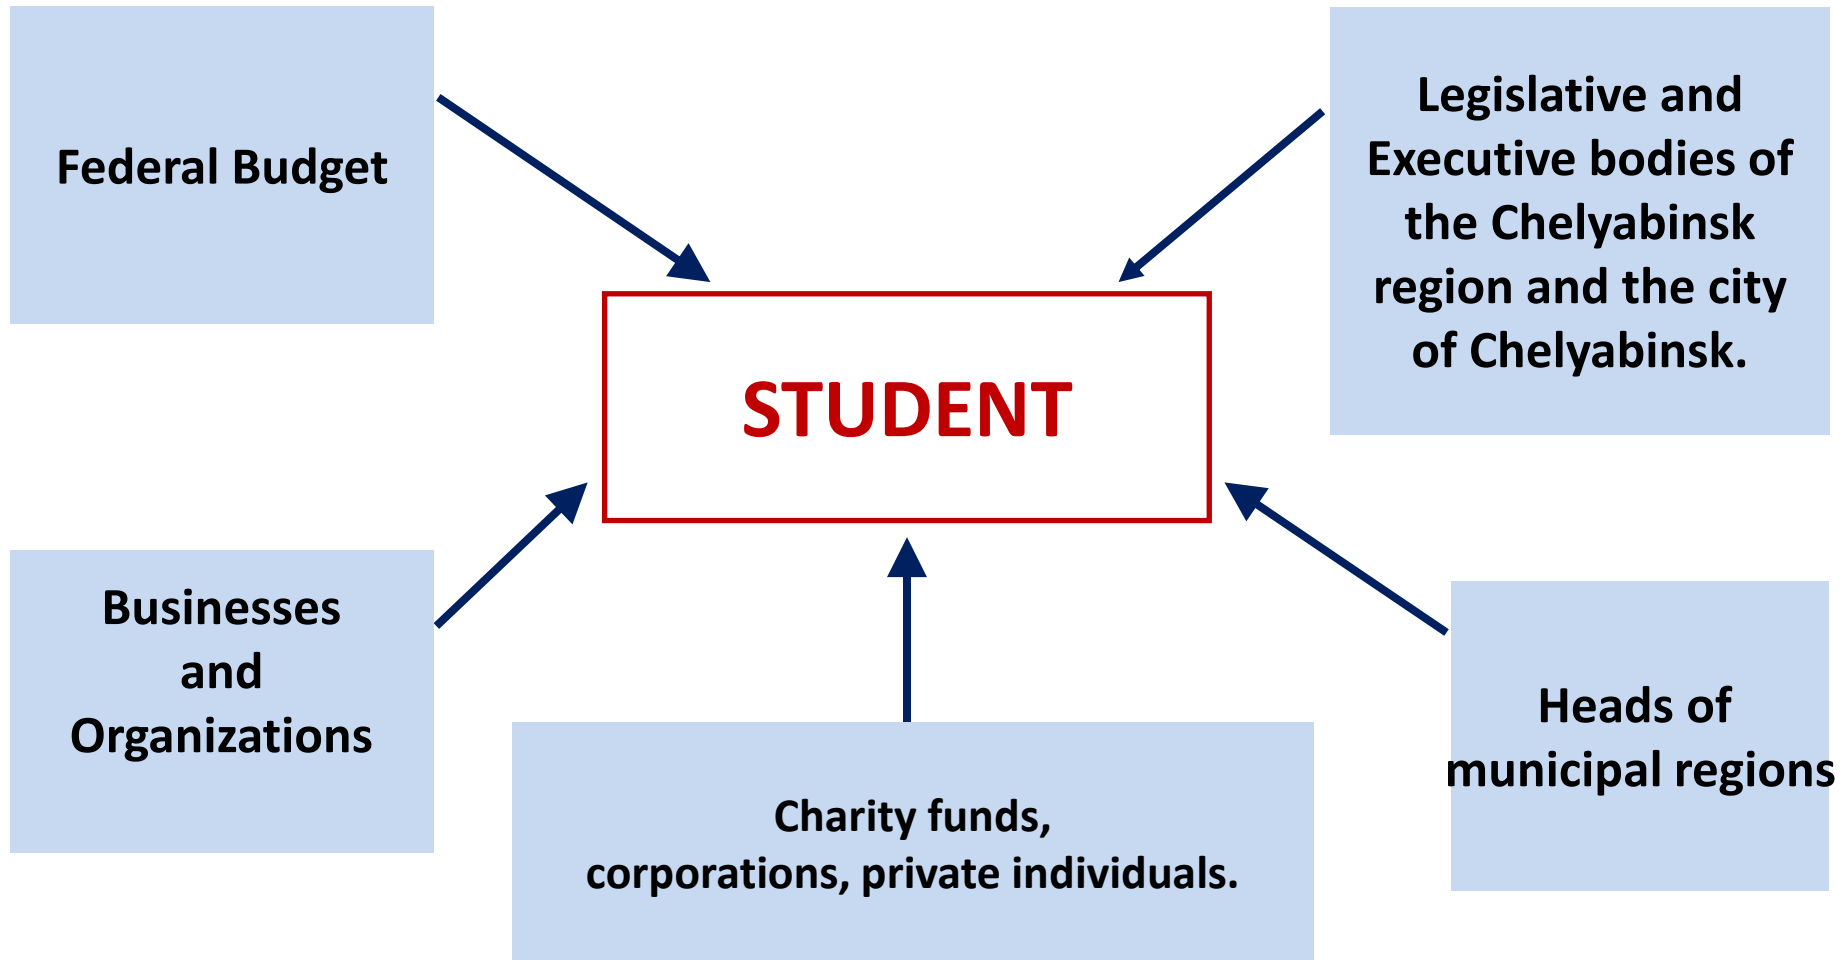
Federal Budget

Legislative and Executive bodies of the Chelyabinsk region and the city of Chelyabinsk.

STUDENT

Businesses and Organizations

Charity funds, corporations, private individuals.

Heads of municipal regions